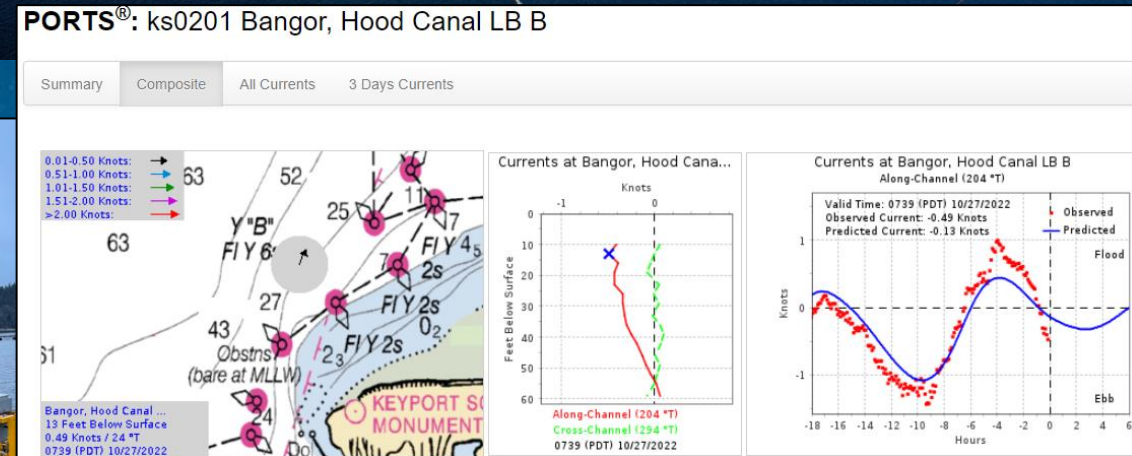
PORTS®: ks0201 Bangor, Hood Canal LB B

Summary Composite All Currents 3 Days Currents

0.01-0.50 Knots:
0.51-1.00 Knots:
1.01-1.50 Knots:
1.51-2.00 Knots:
>2.00 Knots:

63 52 25 11 7 63 Y "B" Fl Y 6s Fl Y 4s 7 2s 27 Fl Y 2s 43 Obstns (bare at MLLW) 2 3 Fl Y 2s 0 2 61 24 KEYPORT S MONUMENT

Bangor, Hood Canal ...
13 Feet Below Surface
0.49 Knots / 24 °T
0739 (PDT) 10/27/2022

Currents at Bangor, Hood Cana...
Knots
-1 0
Feet Below Surface
0 10 20 30 40 50 60
Along-Channel (204 °T)
Cross-Channel (294 °T)
0739 (PDT) 10/27/2022

Currents at Bangor, Hood Canal LB B
Along-Channel (204 °T)
Valid Time: 0739 (PDT) 10/27/2022
Observed Current: -0.49 Knots
Predicted Current: -0.13 Knots
Observed
Predicted
Flood
Ebb
Knots
1 0 -1
-18 -16 -14 -12 -10 -8 -6 -4 -2 0 2 4 6
Hours